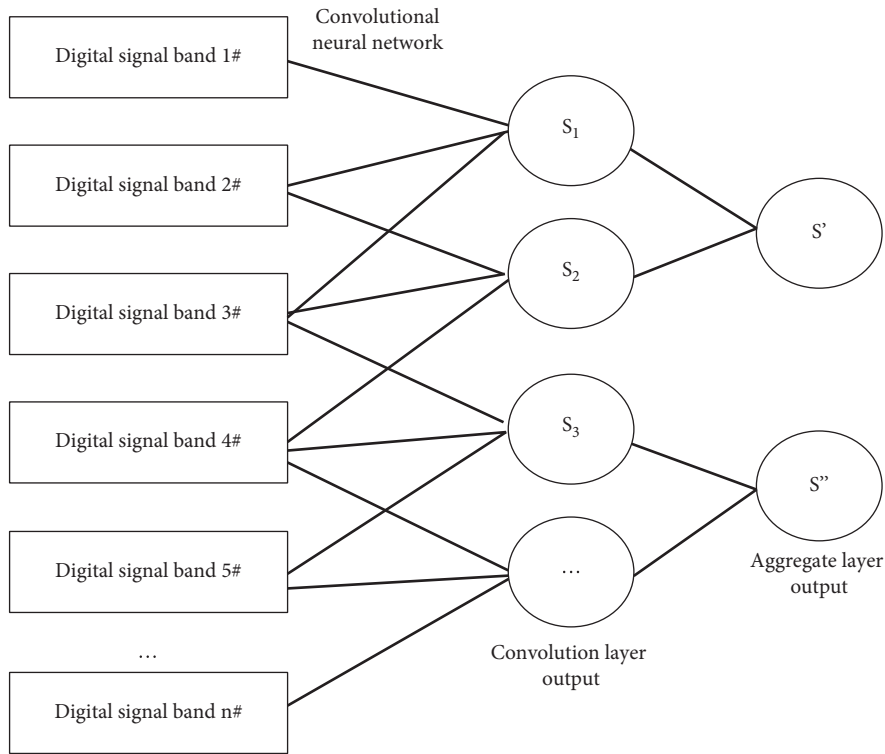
Convolutional neural network

Digital signal band 1#

Digital signal band 2#

Digital signal band 3#

Digital signal band 4#

Digital signal band 5#

…

Digital signal band n#

$S_1$

$S_2$

$S_3$

…

Convolution layer output

S’

S”

Aggregate layer output